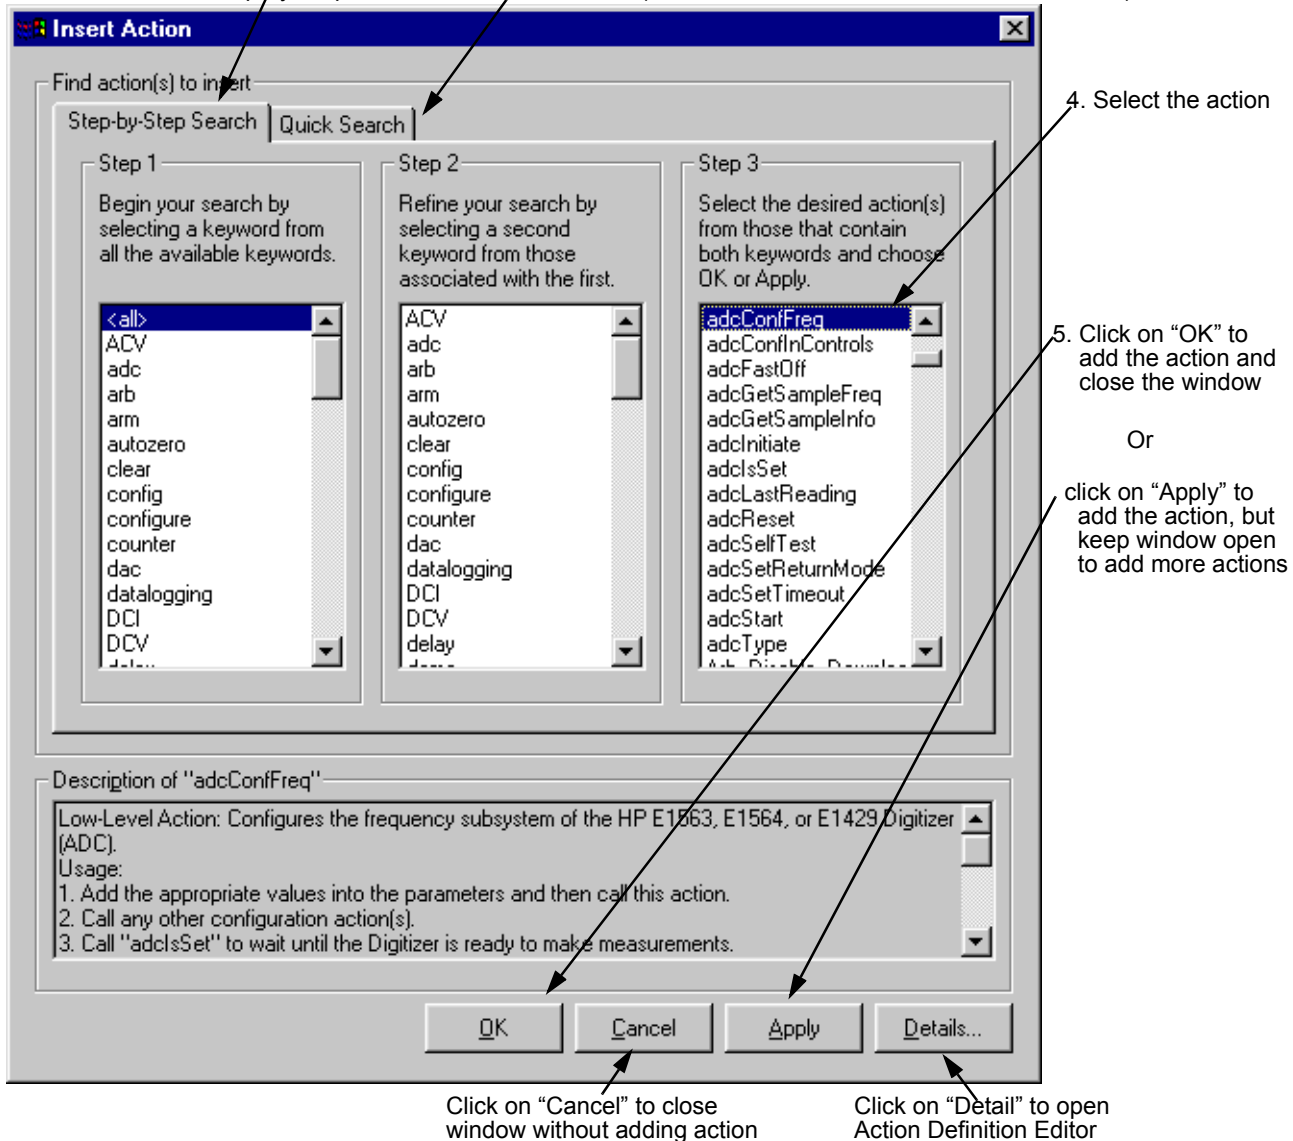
Insert Action

Find action(s) to insert

Step-by-Step Search | Quick Search

Step 1
Begin your search by selecting a keyword from all the available keywords.

<all>
ACV
adc
arb
arm
autozero
clear
config
configure
counter
dac
datalogging
DCI
DCV

Step 2
Refine your search by selecting a second keyword from those associated with the first.

ACV
adc
arb
arm
autozero
clear
config
configure
counter
dac
datalogging
DCI
DCV
delay

Step 3
Select the desired action(s) from those that contain both keywords and choose OK or Apply.

adcConfFreq
adcConfInControls
adcFastOff
adcGetSampleFreq
adcGetSampleInfo
adcInitiate
adcIsSet
adcLastReading
adcReset
adcSelfTest
adcSetReturnMode
adcSetTimeout
adcStart
adcType

4. Select the action

5. Click on “OK” to add the action and close the window

Or

click on “Apply” to add the action, but keep window open to add more actions

Description of "adcConfFreq"

Low-Level Action: Configures the frequency subsystem of the HP E1563, E1564, or E1429 Digitizer (ADC).
Usage:
1. Add the appropriate values into the parameters and then call this action.
2. Call any other configuration action(s).
3. Call "adcIsSet" to wait until the Digitizer is ready to make measurements.

OK | Cancel | Apply | Details...

Click on “Cancel” to close window without adding action

Click on “Detail” to open Action Definition Editor